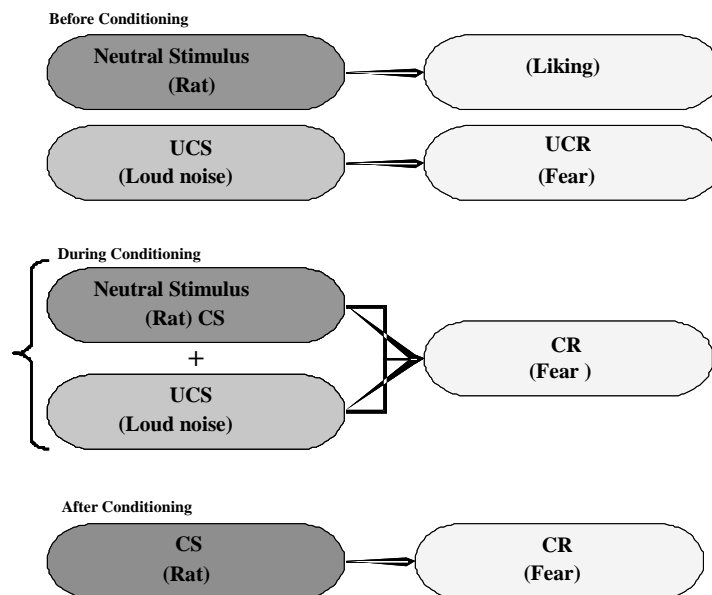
Before Conditioning

Neutral Stimulus
(Rat)

(Liking)

UCS
(Loud noise)

UCR
(Fear)

During Conditioning

Neutral Stimulus
(Rat) CS

+

UCS
(Loud noise)

CR
(Fear )

After Conditioning

CS
(Rat)

CR
(Fear)